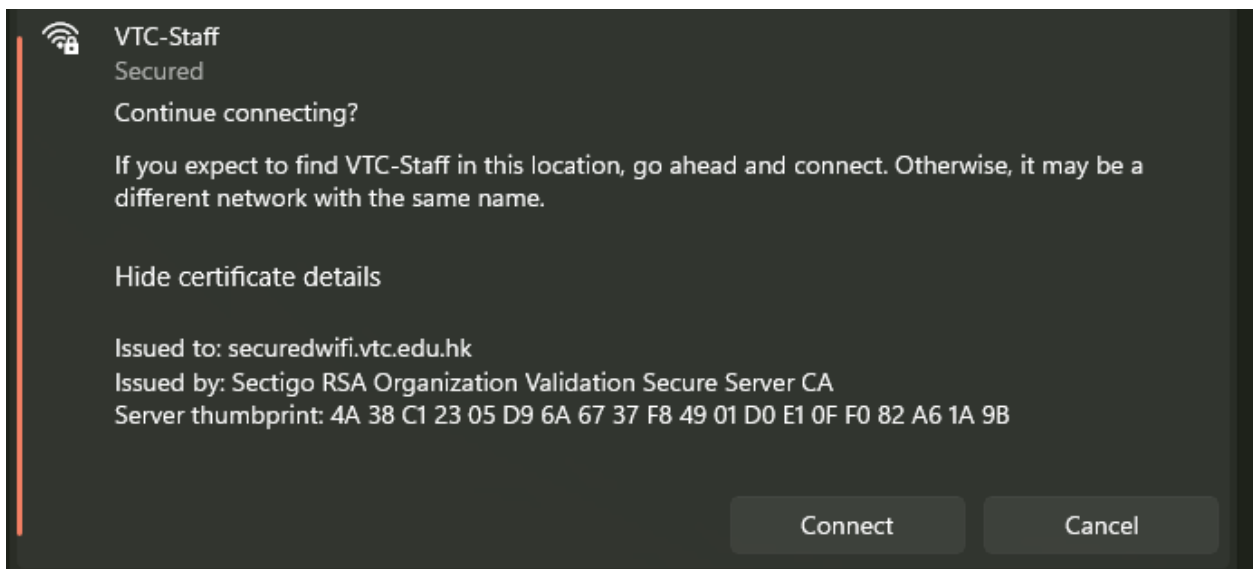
VTC-Staff
Secured

Continue connecting?

If you expect to find VTC-Staff in this location, go ahead and connect. Otherwise, it may be a different network with the same name.

Hide certificate details

Issued to: securedwifi.vtc.edu.hk
Issued by: Sectigo RSA Organization Validation Secure Server CA
Server thumbprint: 4A 38 C1 23 05 D9 6A 67 37 F8 49 01 D0 E1 0F F0 82 A6 1A 9B

Connect

Cancel